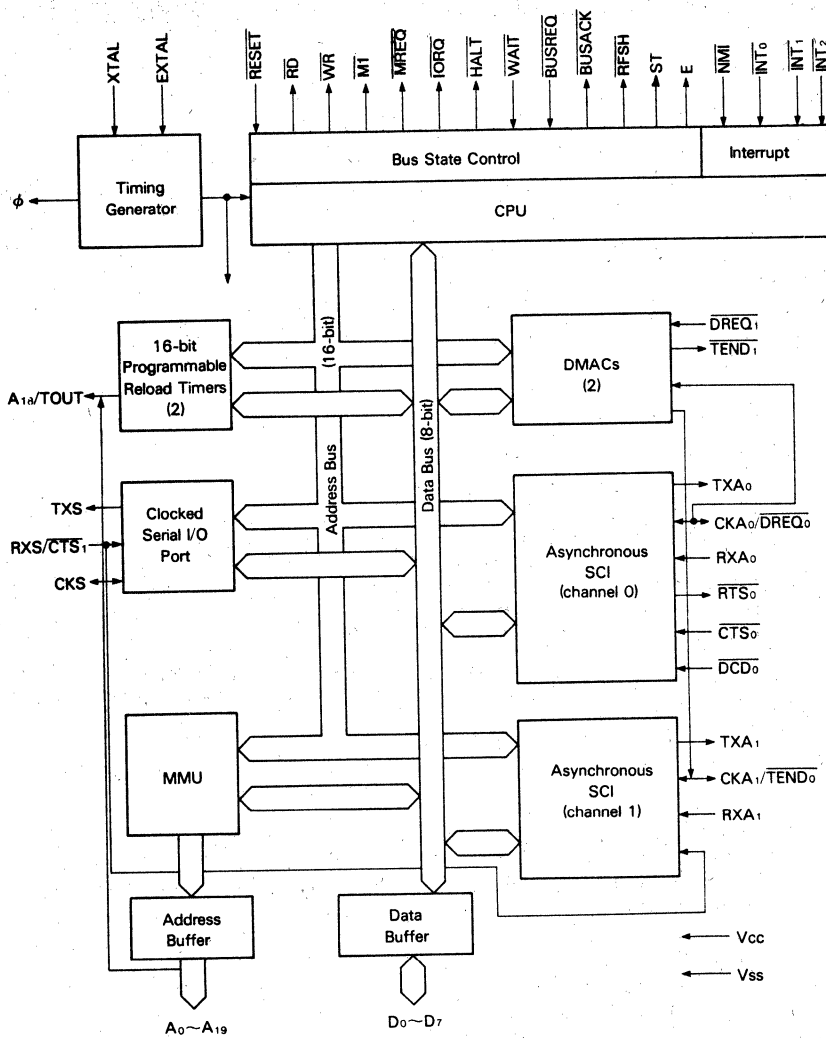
XTAL
EXTAL
$\overline{RESET}$
$\overline{RD}$
$\overline{WR}$
$\overline{M1}$
$\overline{MREQ}$
$\overline{IORQ}$
$\overline{HALT}$
$\overline{WAIT}$
$\overline{BUSREQ}$
$\overline{BUSACK}$
$\overline{RFSH}$
ST
E
$\overline{NMI}$
$\overline{INT_0}$
$\overline{INT_1}$
$\overline{INT_2}$

Timing Generator
$\phi$
Bus State Control
Interrupt
CPU

16-bit Programmable Reload Timers (2)
$A_{18}$/TOUT
(16-bit)
Address Bus
Data Bus (8-bit)
DMACs (2)
$\overline{DREQ_1}$
$\overline{TEND_1}$

TXS
$RXS/\overline{CTS_1}$
CKS
Clocked Serial I/O Port
Asynchronous SCI (channel 0)
$TXA_0$
$CKA_0/\overline{DREQ_0}$
$RXA_0$
$\overline{RTS_0}$
$\overline{CTS_0}$
$\overline{DCD_0}$

MMU
Asynchronous SCI (channel 1)
$TXA_1$
$CKA_1/\overline{TEND_0}$
$RXA_1$

Address Buffer
Data Buffer
Vcc
Vss
$A_0 \sim A_{19}$
$D_0 \sim D_7$